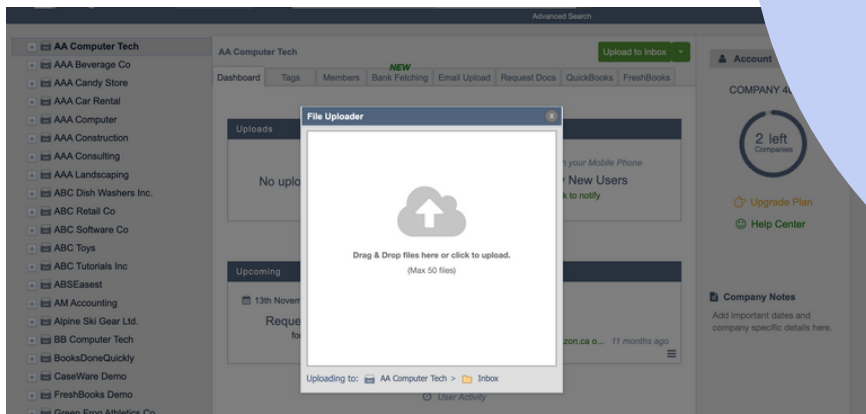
Advanced Search

AA Computer Tech
AAA Beverage Co
AAA Candy Store
AAA Car Rental
AAA Computer
AAA Construction
AAA Consulting
AAA Landscaping
ABC Dish Washers Inc.
ABC Retail Co
ABC Software Co
ABC Toys
ABC Tutorials Inc
ABSEasest
AM Accounting
Alpine Ski Gear Ltd.
BB Computer Tech
BooksDoneQuickly
CaseWare Demo
FreshBooks Demo
Green Frog Athletics Co

AA Computer Tech

Upload to Inbox

Dashboard | Tags | Members | NEW Bank Fetching | Email Upload | Request Docs | QuickBooks | FreshBooks

Uploads

No uplo

your Mobile Phone

New Users

k to notify

Upcoming

13th Novem

Reque

fo

zon.ca o... 11 months ago

User Activity

File Uploader

Drag & Drop files here or click to upload.

(Max 50 files)

Uploading to: AA Computer Tech > Inbox

Account

COMPANY 4

2 left
Companies

Upgrade Plan

Help Center

Company Notes

Add important dates and company specific details here.